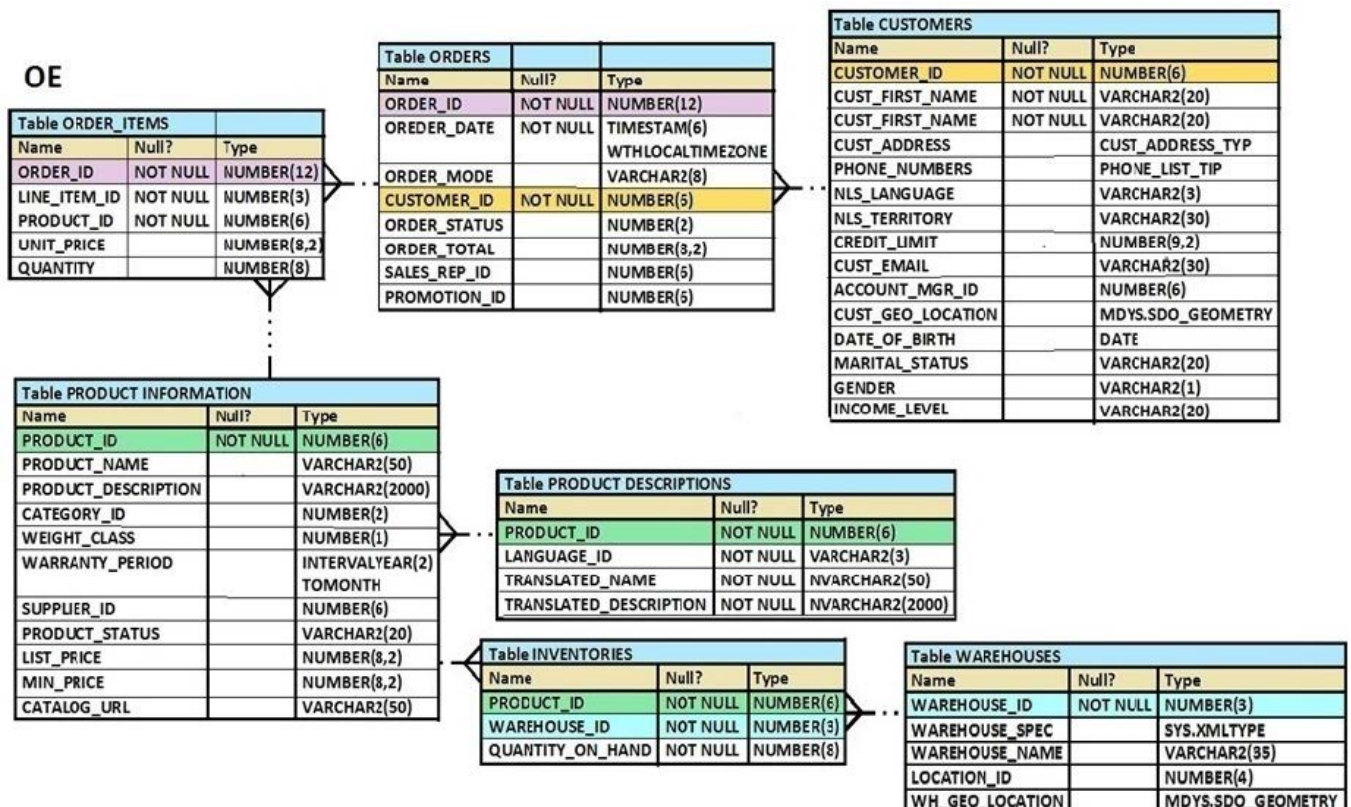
OE

| Table ORDER_ITEMS | | |
|---|---|---|
| Name | Null? | Type |
| ORDER_ID | NOT NULL | NUMBER(12) |
| LINE_ITEM_ID | NOT NULL | NUMBER(3) |
| PRODUCT_ID | NOT NULL | NUMBER(6) |
| UNIT_PRICE | | NUMBER(8,2) |
| QUANTITY | | NUMBER(8) |

| Table ORDERS | | |
|---|---|---|
| Name | Null? | Type |
| ORDER_ID | NOT NULL | NUMBER(12) |
| OREDER_DATE | NOT NULL | TIMESTAM(6) WTHLOCALTIMEZONE |
| ORDER_MODE | | VARCHAR2(8) |
| CUSTOMER_ID | NOT NULL | NUMBER(5) |
| ORDER_STATUS | | NUMBER(2) |
| ORDER_TOTAL | | NUMBER(3,2) |
| SALES_REP_ID | | NUMBER(5) |
| PROMOTION_ID | | NUMBER(5) |

| Table CUSTOMERS | | |
|---|---|---|
| Name | Null? | Type |
| CUSTOMER_ID | NOT NULL | NUMBER(6) |
| CUST_FIRST_NAME | NOT NULL | VARCHAR2(20) |
| CUST_FIRST_NAME | NOT NULL | VARCHAR2(20) |
| CUST_ADDRESS | | CUST_ADDRESS_TYP |
| PHONE_NUMBERS | | PHONE_LIST_TIP |
| NLS_LANGUAGE | | VARCHAR2(3) |
| NLS_TERRITORY | | VARCHAR2(30) |
| CREDIT_LIMIT | | NUMBER(9,2) |
| CUST_EMAIL | | VARCHAR2(30) |
| ACCOUNT_MGR_ID | | NUMBER(6) |
| CUST_GEO_LOCATION | | MDYS.SDO_GEOMETRY |
| DATE_OF_BIRTH | | DATE |
| MARITAL_STATUS | | VARCHAR2(20) |
| GENDER | | VARCHAR2(1) |
| INCOME_LEVEL | | VARCHAR2(20) |

| Table PRODUCT INFORMATION | | |
|---|---|---|
| Name | Null? | Type |
| PRODUCT_ID | NOT NULL | NUMBER(6) |
| PRODUCT_NAME | | VARCHAR2(50) |
| PRODUCT_DESCRIPTION | | VARCHAR2(2000) |
| CATEGORY_ID | | NUMBER(2) |
| WEIGHT_CLASS | | NUMBER(1) |
| WARRANTY_PERIOD | | INTERVALYEAR(2) TOMONTH |
| SUPPLIER_ID | | NUMBER(6) |
| PRODUCT_STATUS | | VARCHAR2(20) |
| LIST_PRICE | | NUMBER(8,2) |
| MIN_PRICE | | NUMBER(8,2) |
| CATALOG_URL | | VARCHAR2(50) |

| Table PRODUCT DESCRIPTIONS | | |
|---|---|---|
| Name | Null? | Type |
| PRODUCT_ID | NOT NULL | NUMBER(6) |
| LANGUAGE_ID | NOT NULL | VARCHAR2(3) |
| TRANSLATED_NAME | NOT NULL | NVARCHAR2(50) |
| TRANSLATED_DESCRIPTION | NOT NULL | NVARCHAR2(2000) |

| Table INVENTORIES | | |
|---|---|---|
| Name | Null? | Type |
| PRODUCT_ID | NOT NULL | NUMBER(6) |
| WAREHOUSE_ID | NOT NULL | NUMBER(3) |
| QUANTITY_ON_HAND | NOT NULL | NUMBER(8) |

| Table WAREHOUSES | | |
|---|---|---|
| Name | Null? | Type |
| WAREHOUSE_ID | NOT NULL | NUMBER(3) |
| WAREHOUSE_SPEC | | SYS.XMLTYPE |
| WAREHOUSE_NAME | | VARCHAR2(35) |
| LOCATION_ID | | NUMBER(4) |
| WH_GEO_LOCATION | | MDYS.SDO_GEOMETRY |